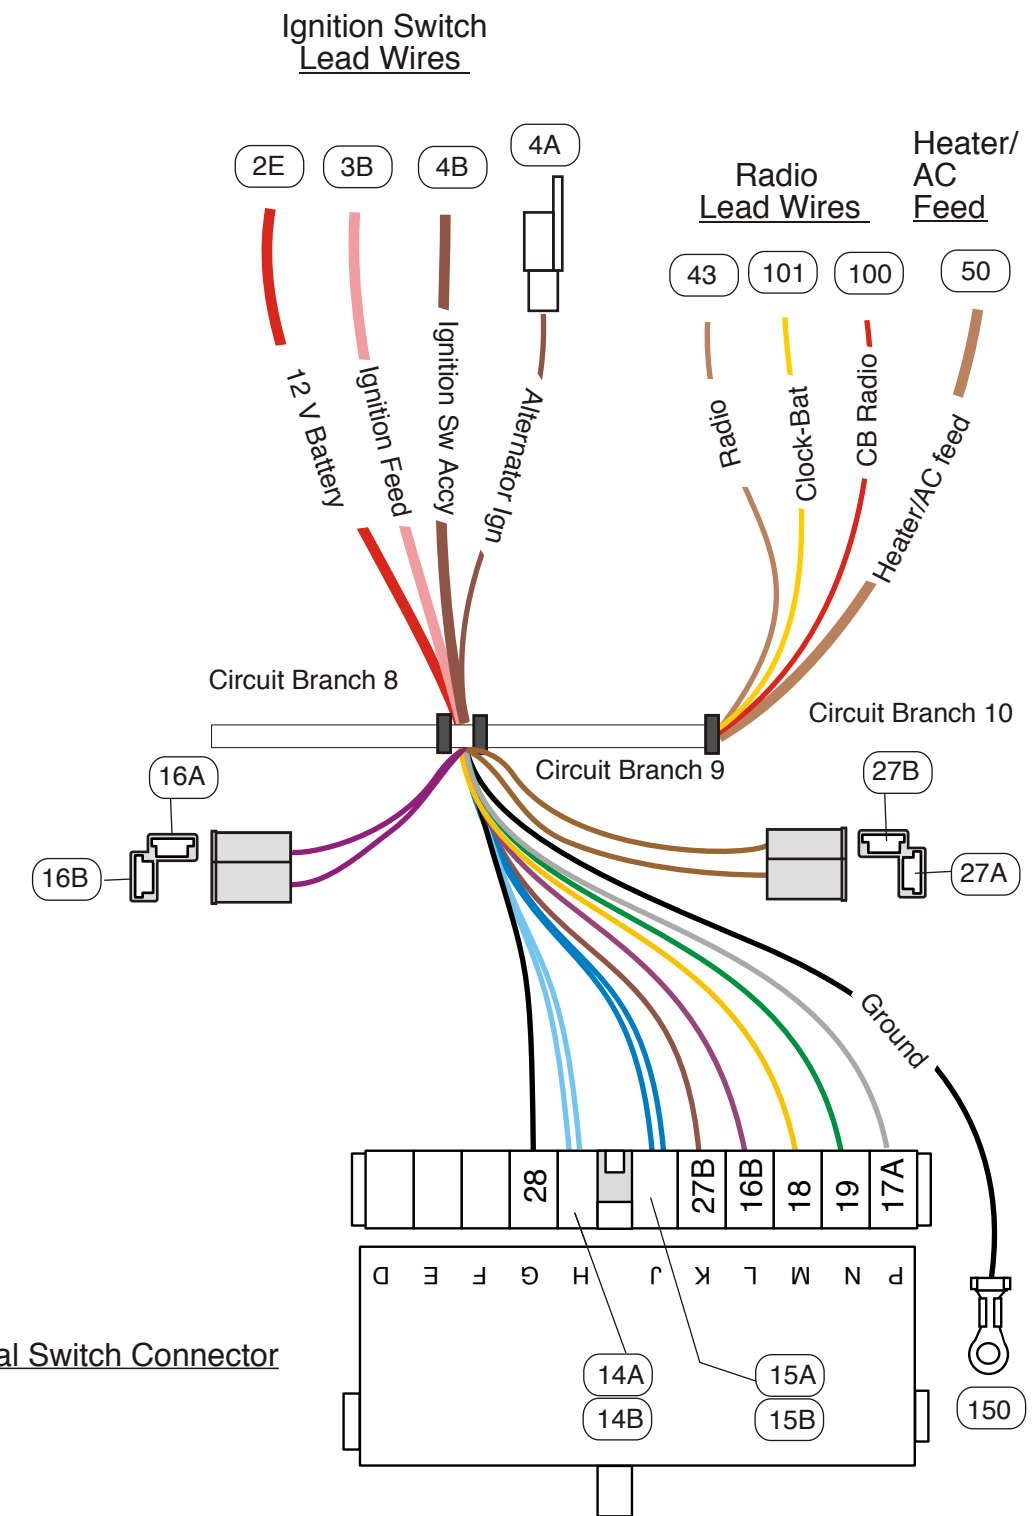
Ignition Switch
Lead Wires

2E
3B
4B
4A

12 V Battery
Ignition Feed
Ignition Sw Accy
Alternator Ign

Radio
Lead Wires

Heater/
AC
Feed

43
101
100
50

Radio
Clock-Bat
CB Radio
Heater/AC feed

Circuit Branch 8
Circuit Branch 10
Circuit Branch 9

16A
16B
27B
27A

Ground

28
27B
16B
18
19
17A

D E F G H J K L M N P

al Switch Connector

14A
14B
15A
15B
150